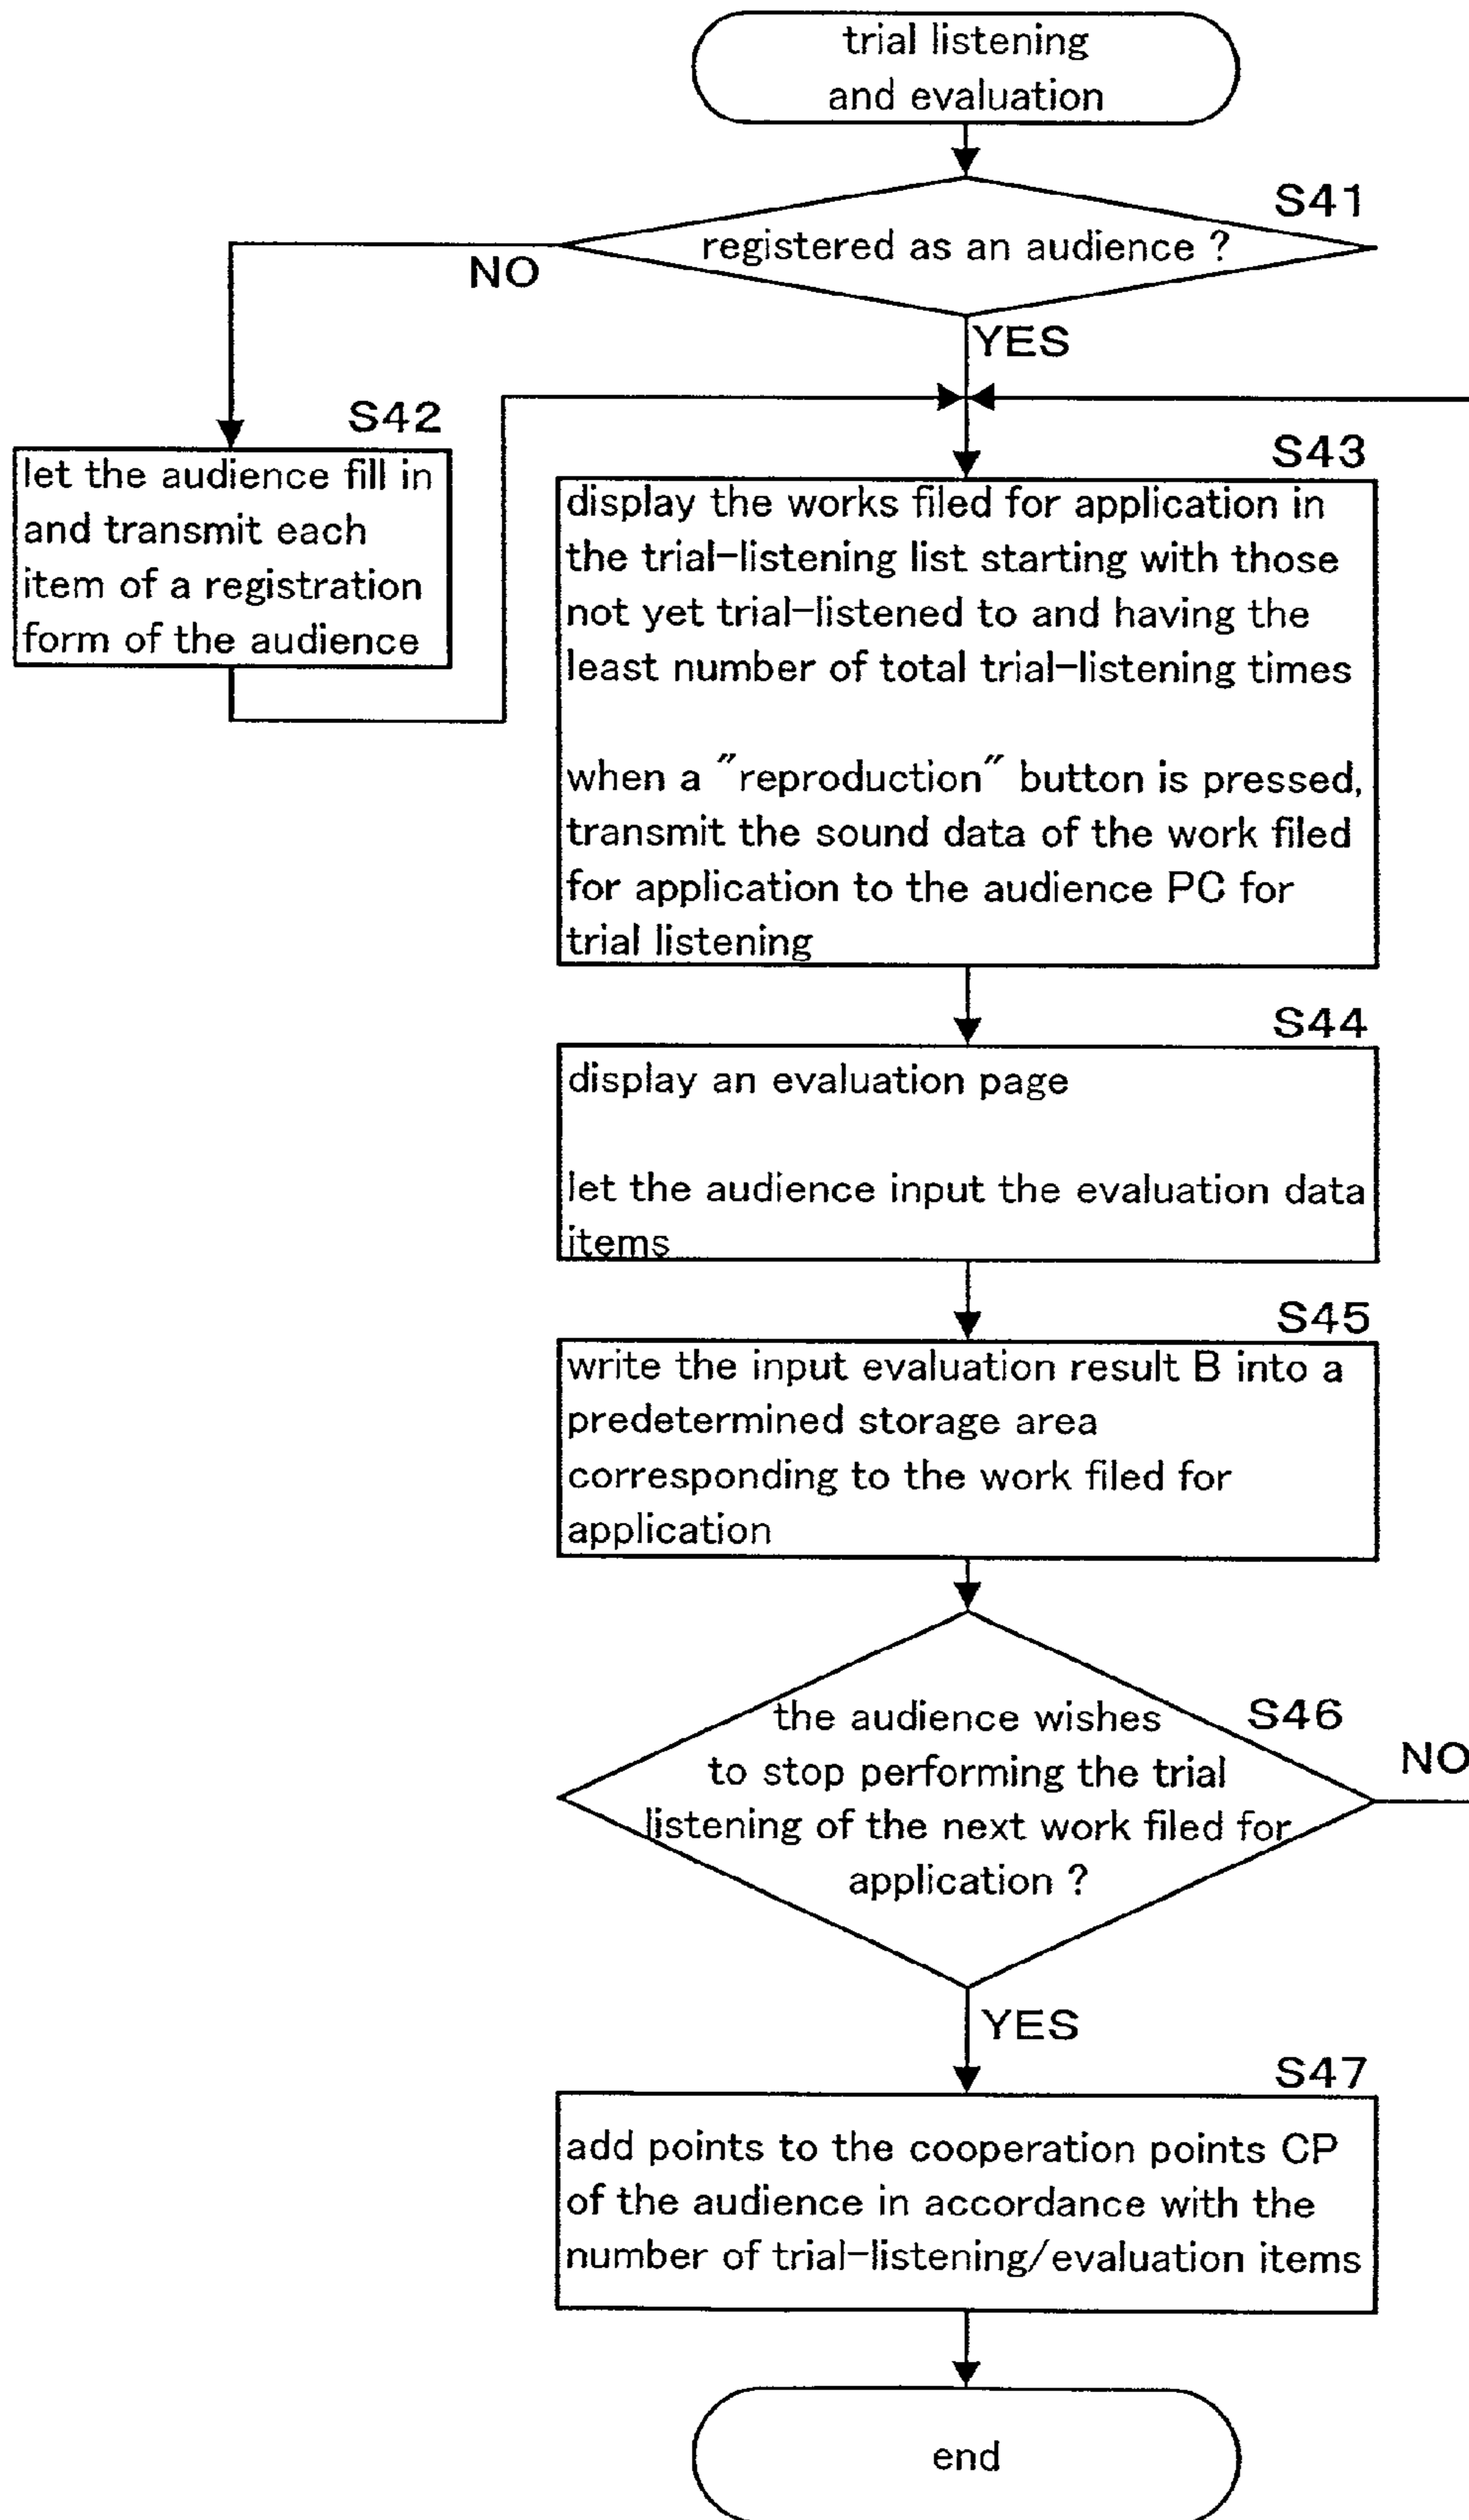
trial listening and evaluation

S41

registered as an audience ?

NO

YES

S42

let the audience fill in and transmit each item of a registration form of the audience

S43

display the works filed for application in the trial-listening list starting with those not yet trial-listened to and having the least number of total trial-listening times

when a "reproduction" button is pressed, transmit the sound data of the work filed for application to the audience PC for trial listening

S44

display an evaluation page

let the audience input the evaluation data items

S45

write the input evaluation result B into a predetermined storage area corresponding to the work filed for application

S46

the audience wishes to stop performing the trial listening of the next work filed for application ?

NO

YES

S47

add points to the cooperation points CP of the audience in accordance with the number of trial-listening/evaluation items

end